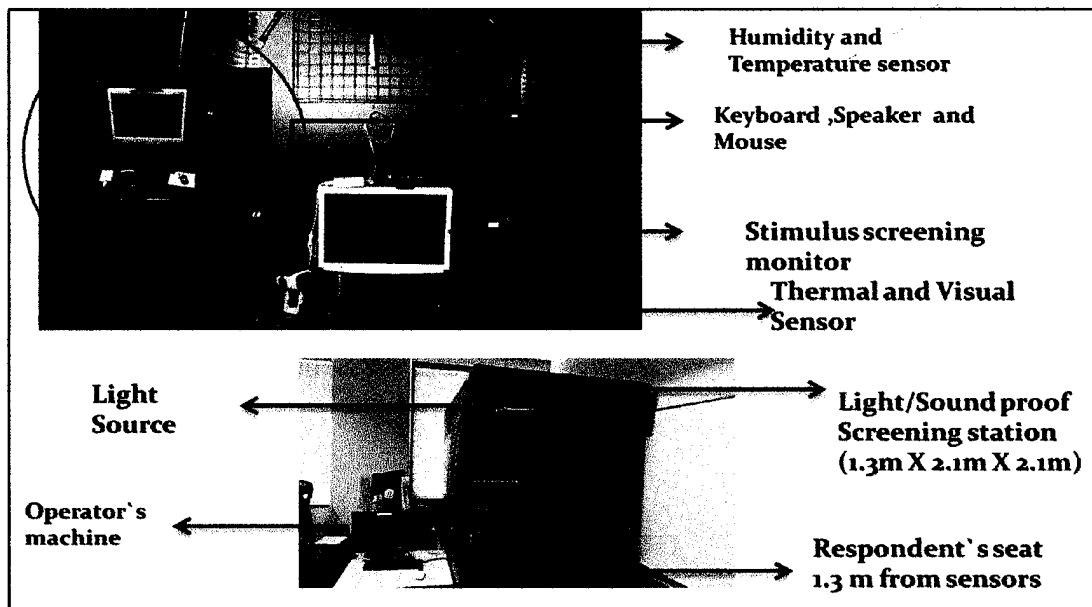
Humidity and Temperature sensor

Keyboard ,Speaker and Mouse

Stimulus screening monitor

Thermal and Visual Sensor

Light Source

Light/Sound proof Screening station (1.3m X 2.1m X 2.1m)

Operator`s machine

Respondent`s seat 1.3 m from sensors